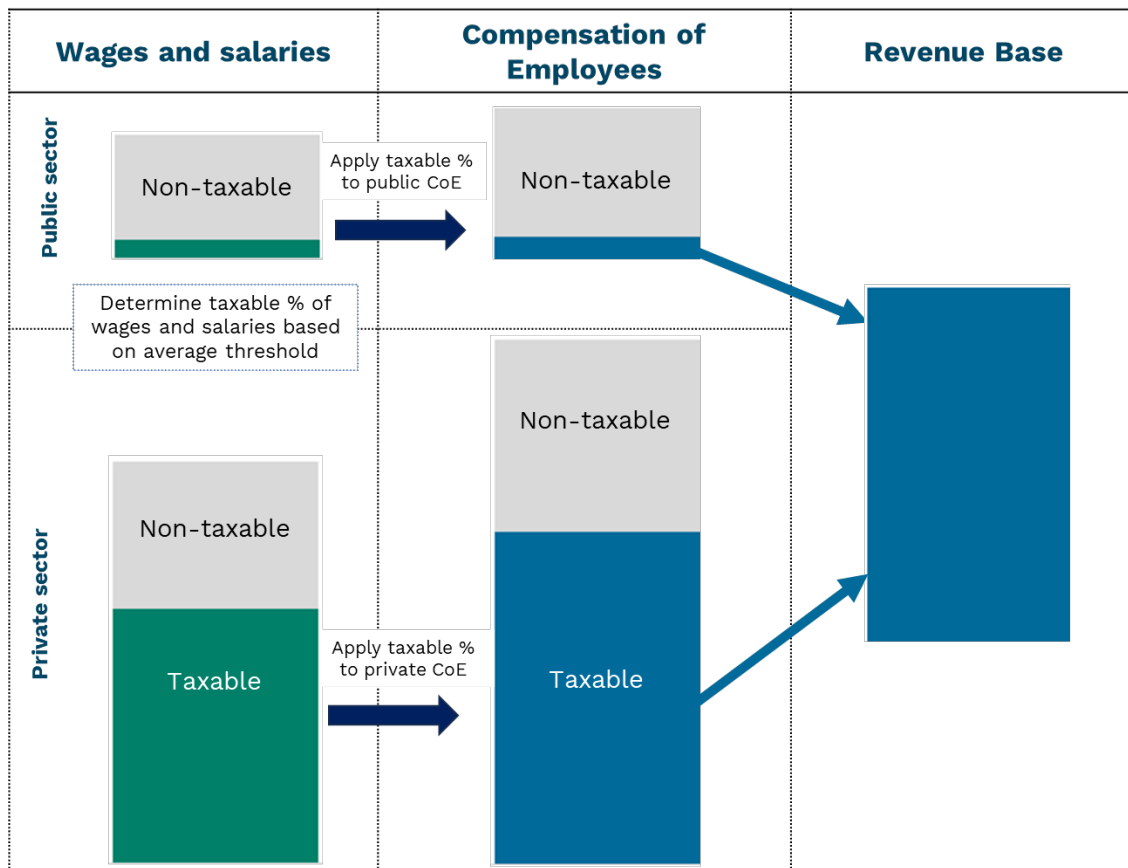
| Wages and salaries | Compensation of Employees | Revenue Base |
|---|---|---|

Public sector

Non-taxable

Apply taxable % to public CoE

Non-taxable

Determine taxable % of wages and salaries based on average threshold

Private sector

Non-taxable

Taxable

Apply taxable % to private CoE

Non-taxable

Taxable